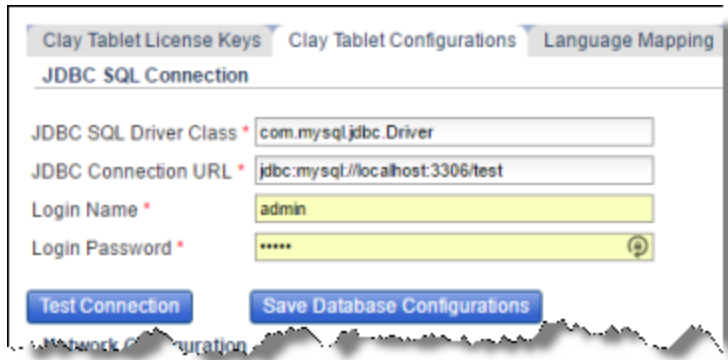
Clay Tablet License Keys | Clay Tablet Configurations | Language Mapping

JDBC SQL Connection

JDBC SQL Driver Class * com.mysql.jdbc.Driver

JDBC Connection URL * jdbc:mysql://localhost:3306/test

Login Name * admin

Login Password * •••••

Test Connection | Save Database Configurations

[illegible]twork C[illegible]uration